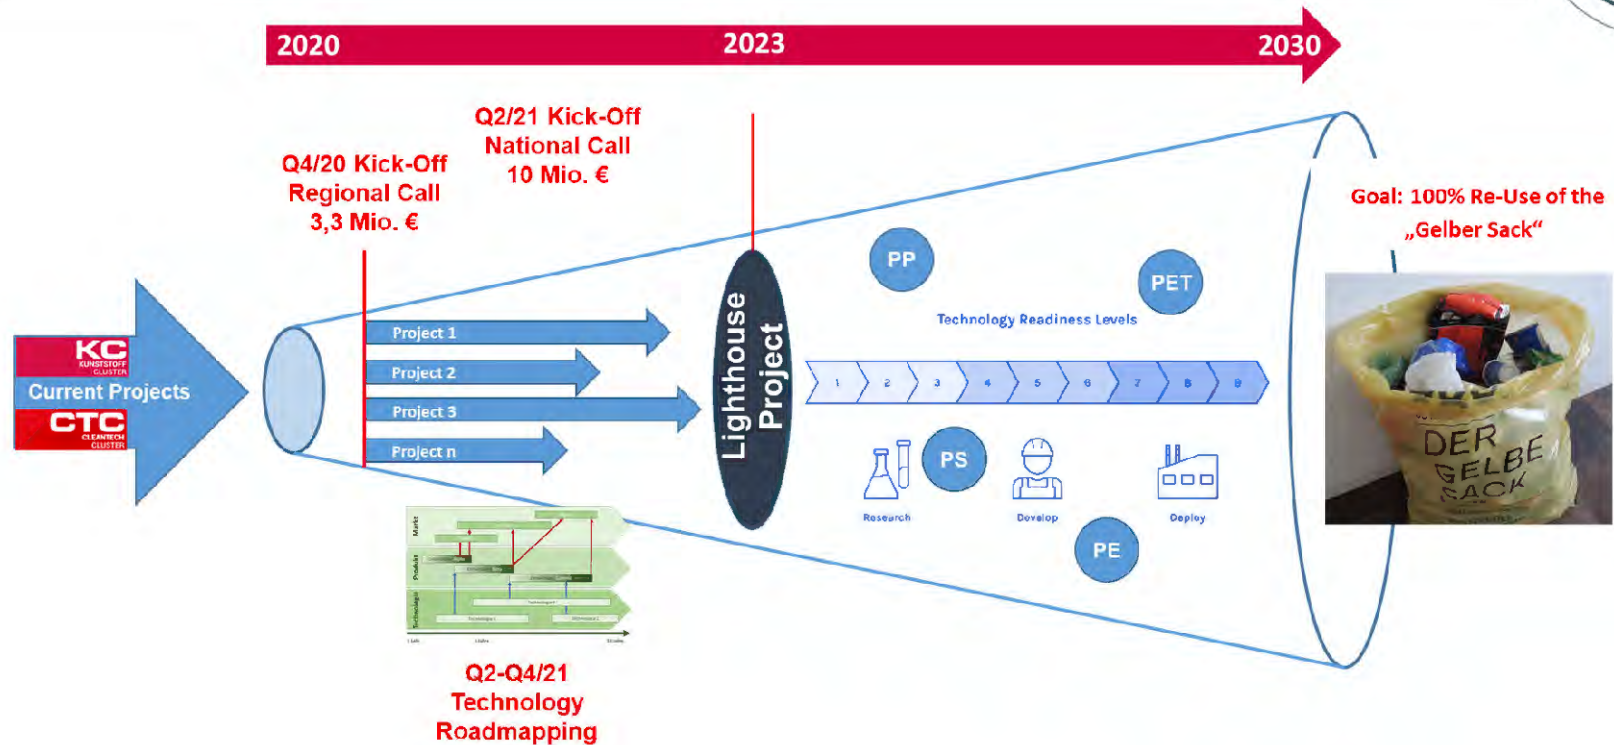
2020
2023
2030

Q2/21 Kick-Off
National Call
10 Mio. €

Q4/20 Kick-Off
Regional Call
3,3 Mio. €

Goal: 100% Re-Use of the „Gelber Sack"

KC
KUNSTSTOFF CLUSTER
Current Projects
CTC
CLEANTECH CLUSTER

Project 1
Project 2
Project 3
Project n

Lighthouse Project

PP
PET
Technology Readiness Levels
1 2 3 4 5 6 7 8 9
PS
Research
Develop
Deploy
PE

DER GELBE SACK

Markt
Produkt
Technologie

Q2-Q4/21
Technology
Roadmapping